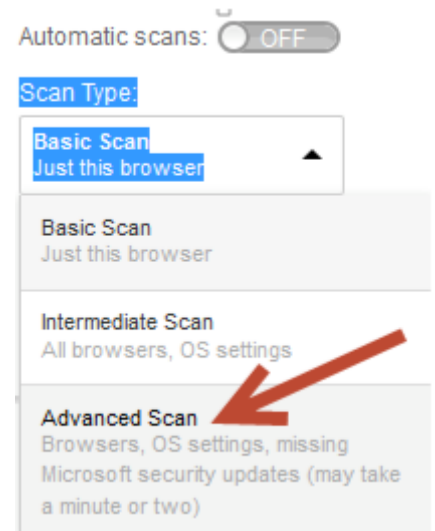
Automatic scans: OFF

Scan Type:

Basic Scan
Just this browser

Basic Scan
Just this browser

Intermediate Scan
All browsers, OS settings

Advanced Scan
Browsers, OS settings, missing Microsoft security updates (may take a minute or two)